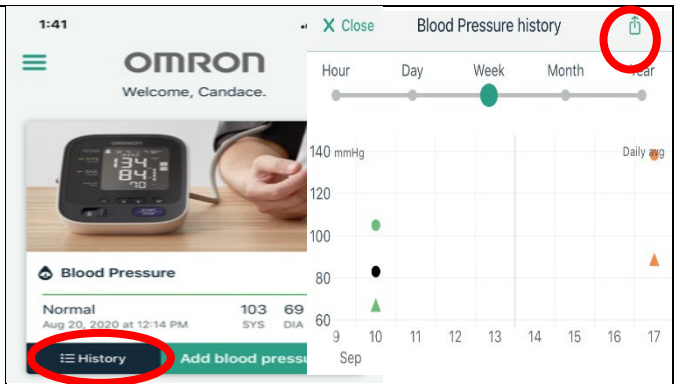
1:41

OMRON

Welcome, Candace.

OMRON

134
84
70

Blood Pressure

Normal
Aug 20, 2020 at 12:14 PM

103 SYS
69 DIA

History

Add blood pressu

X Close

Blood Pressure history

Hour Day Week Month Year

140 mmHg

Daily avg

120

100

80

60

9 10 11 12 13 14 15 16 17

Sep